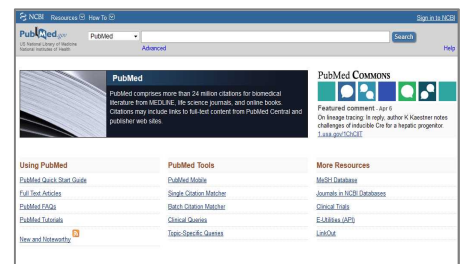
NCBI Resources How To

Sign in to NCBI

PubMed.gov
US National Library of Medicine
National Institutes of Health

PubMed

Search

Advanced

Help

PubMed

PubMed comprises more than 24 million citations for biomedical literature from MEDLINE, life science journals, and online books. Citations may include links to full-text content from PubMed Central and publisher web sites.

PubMed COMMONS

Featured comment - Apr 6
On lineage tracing: In reply, author K Kaestner notes challenges of inducible Cre for a hepatic progenitor. 1.usa.gov/1ChOiIT

Using PubMed

PubMed Quick Start Guide

Full Text Articles

PubMed FAQs

PubMed Tutorials

New and Noteworthy

PubMed Tools

PubMed Mobile

Single Citation Matcher

Batch Citation Matcher

Clinical Queries

Topic-Specific Queries

More Resources

MeSH Database

Journals in NCBI Databases

Clinical Trials

E-Utilities (API)

LinkOut